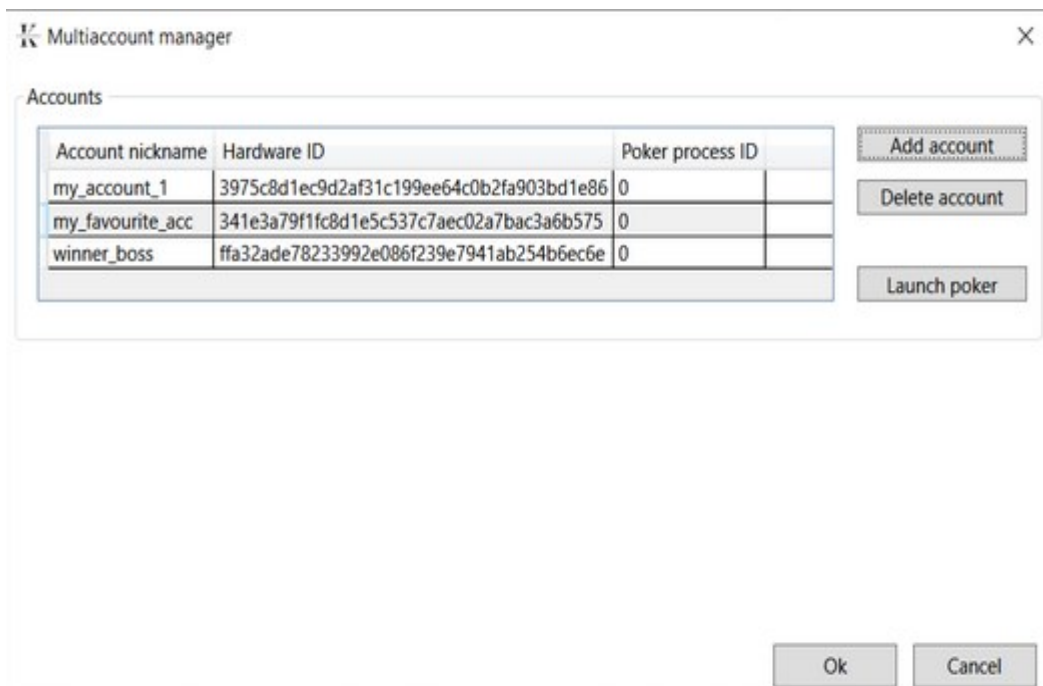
Multiaccount manager

×

Accounts

| Account nickname | Hardware ID | Poker process ID |
|---|---|---|
| my_account_1 | 3975c8d1ec9d2af31c199ee64c0b2fa903bd1e86 | 0 |
| my_favourite_acc | 341e3a79f1fc8d1e5c537c7aec02a7bac3a6b575 | 0 |
| winner_boss | ffa32ade78233992e086f239e7941ab254b6ec6e | 0 |

Add account

Delete account

Launch poker

Ok

Cancel